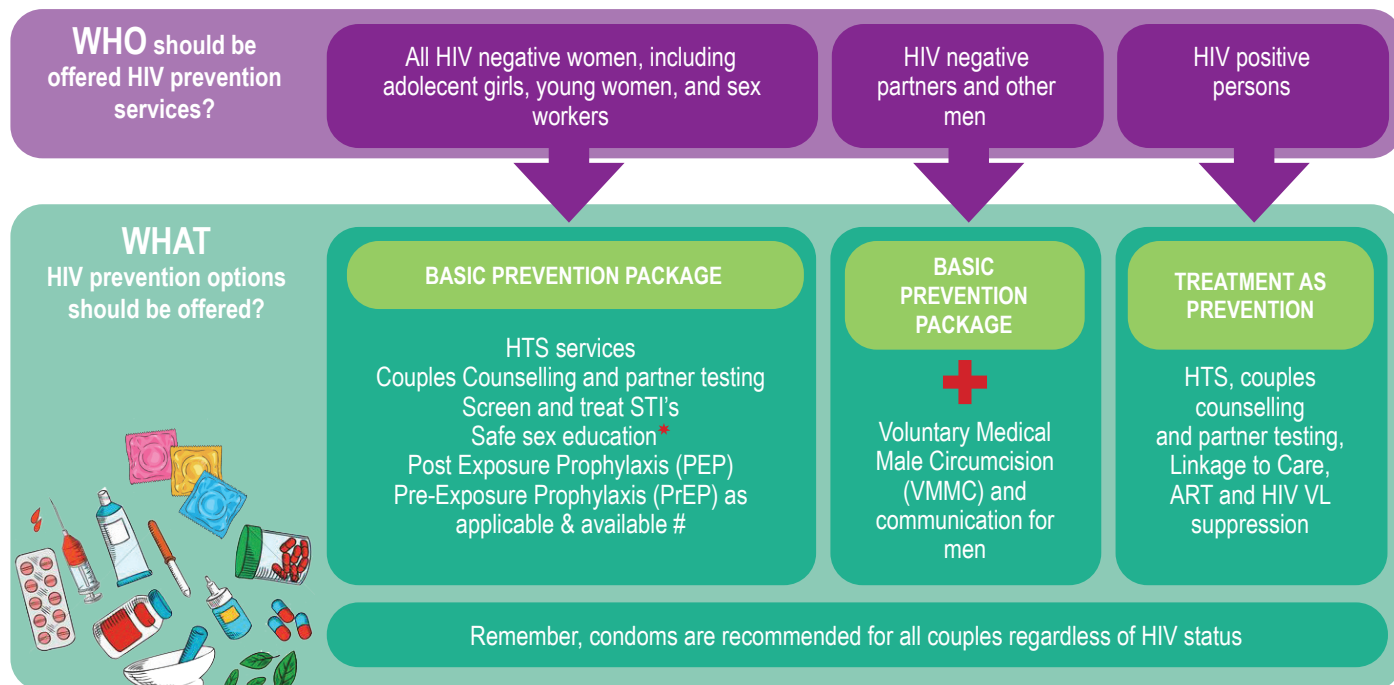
WHO should be offered HIV prevention services?

All HIV negative women, including adolecent girls, young women, and sex workers

HIV negative partners and other men

HIV positive persons

WHAT HIV prevention options should be offered?

BASIC PREVENTION PACKAGE

HTS services
Couples Counselling and partner testing
Screen and treat STI's
Safe sex education*
Post Exposure Prophylaxis (PEP)
Pre-Exposure Prophylaxis (PrEP) as applicable & available #

BASIC PREVENTION PACKAGE

Voluntary Medical Male Circumcision (VMMC) and communication for men

TREATMENT AS PREVENTION

HTS, couples counselling and partner testing, Linkage to Care, ART and HIV VL suppression

Remember, condoms are recommended for all couples regardless of HIV status